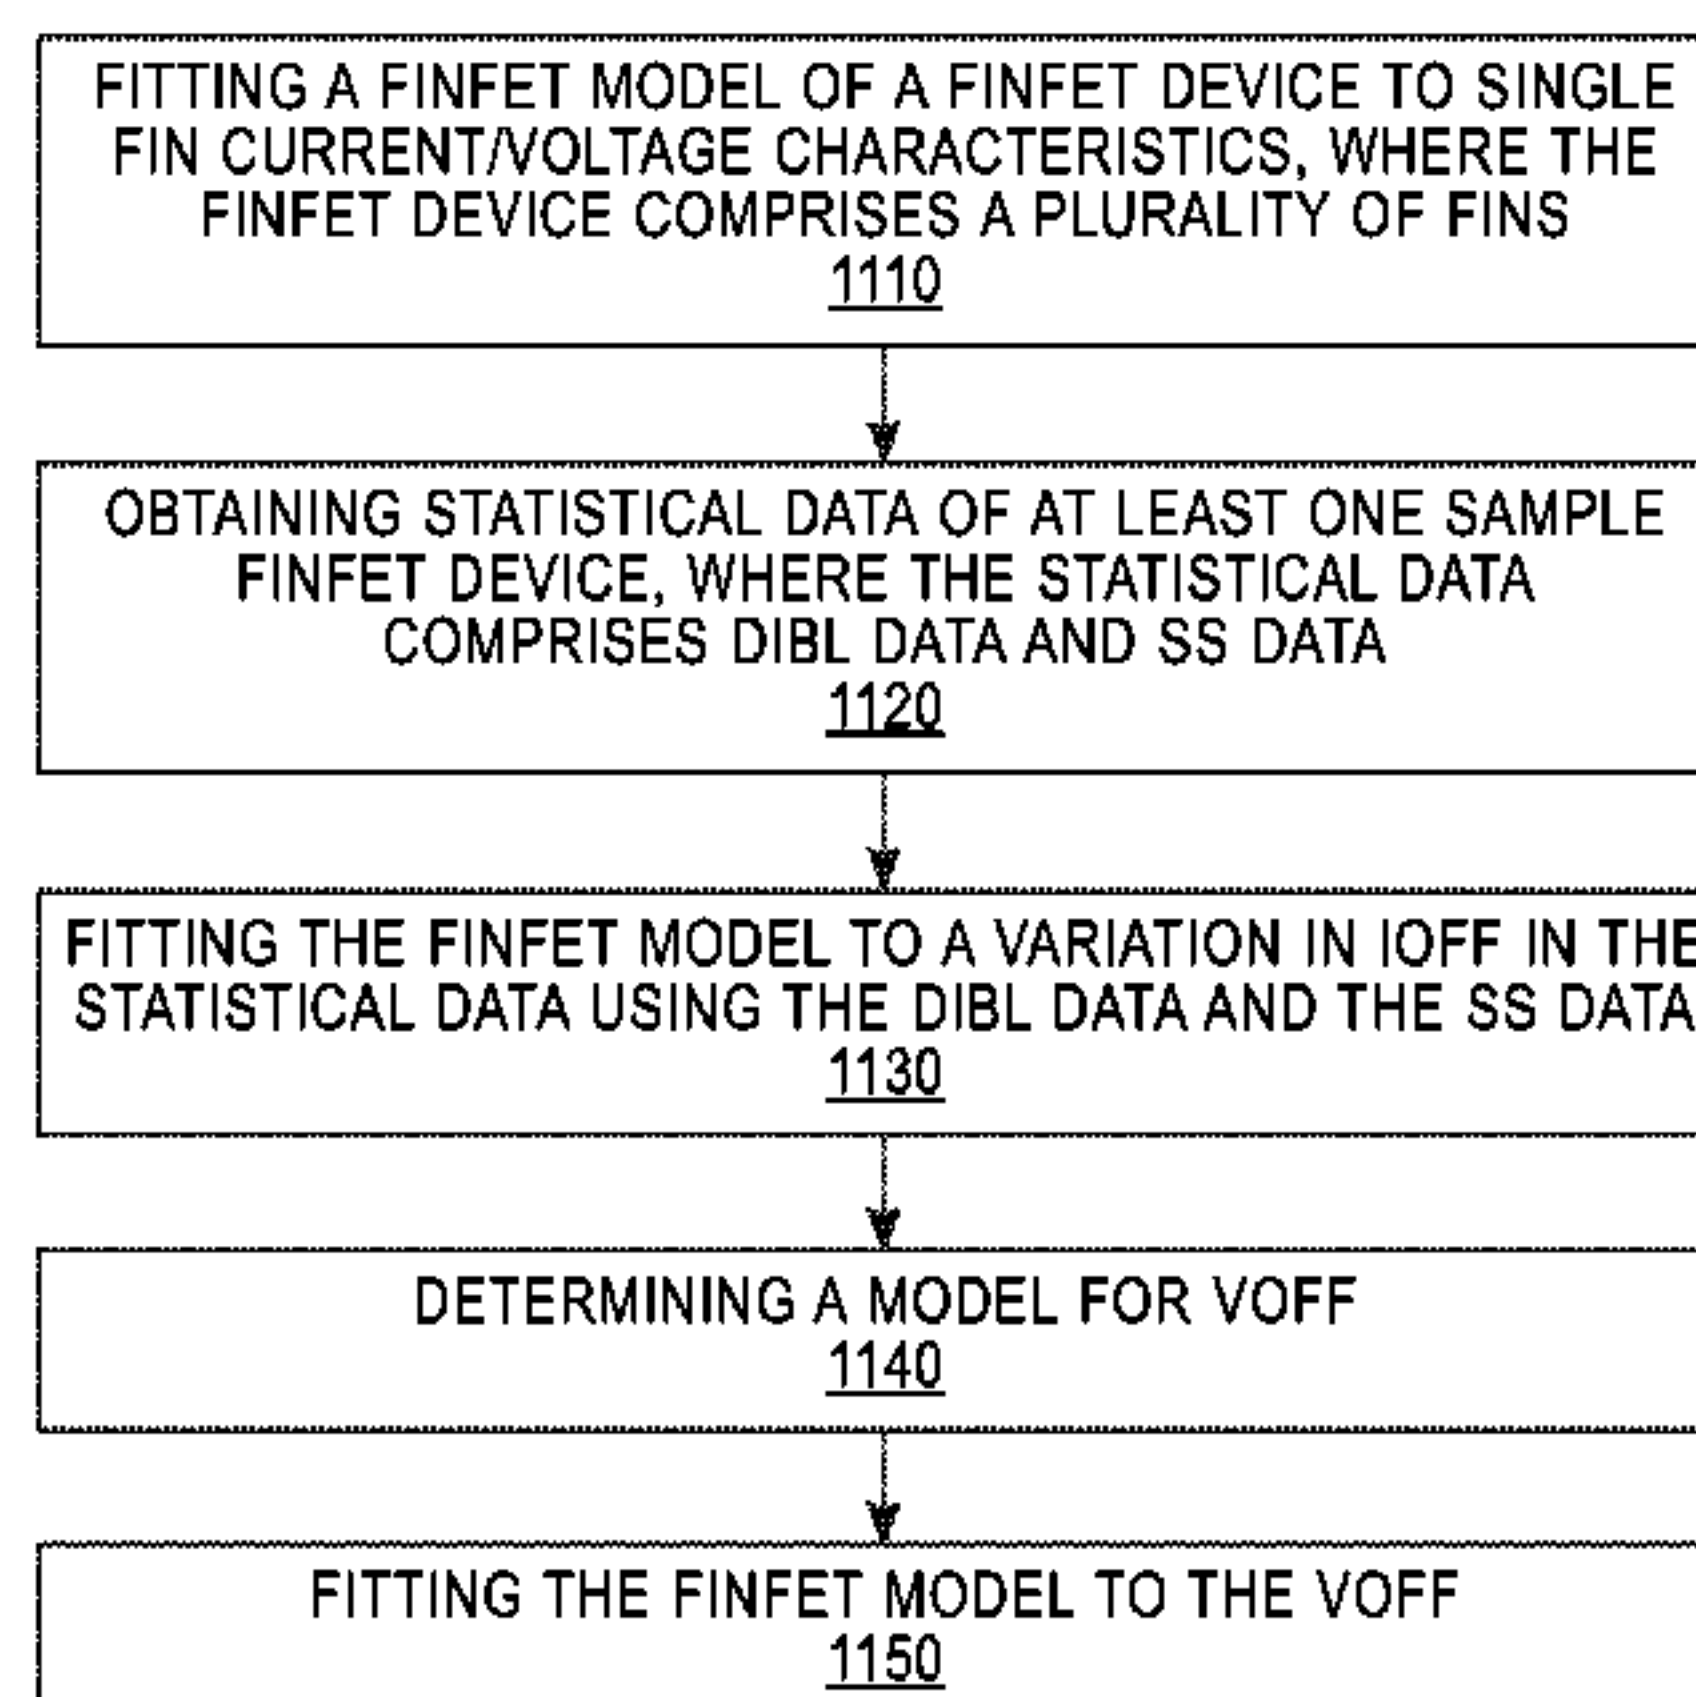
FITTING A FINFET MODEL OF A FINFET DEVICE TO SINGLE FIN CURRENT/VOLTAGE CHARACTERISTICS, WHERE THE FINFET DEVICE COMPRISES A PLURALITY OF FINS
1110

OBTAINING STATISTICAL DATA OF AT LEAST ONE SAMPLE FINFET DEVICE, WHERE THE STATISTICAL DATA COMPRISES DIBL DATA AND SS DATA
1120

FITTING THE FINFET MODEL TO A VARIATION IN IOFF IN THE STATISTICAL DATA USING THE DIBL DATA AND THE SS DATA
1130

DETERMINING A MODEL FOR VOFF
1140

FITTING THE FINFET MODEL TO THE VOFF
1150